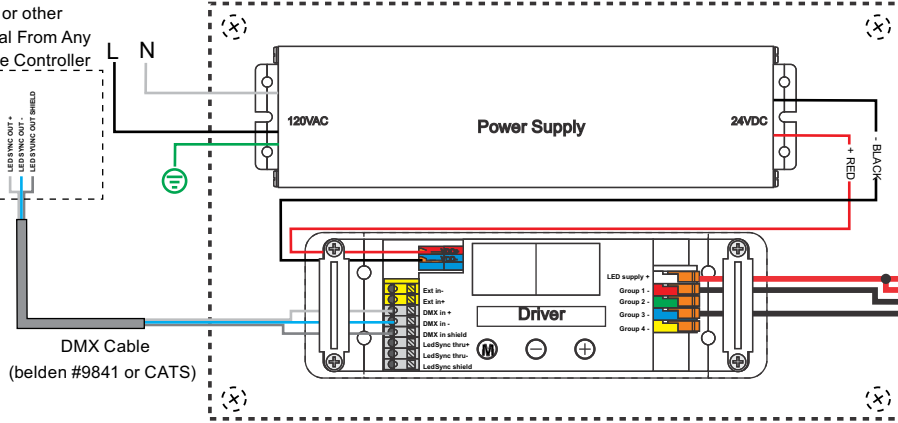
or other
al From Any
e Controller

LED SYNC OUT +
LED SYNC OUT -
LED SYNC OUT SHIELD

L N

120VAC
Power Supply
24VDC

- BLACK
+ RED

Ext in-
Ext in+
DMX in +
DMX in -
DMX in shield
LedSync thru+
LedSync thru-
LedSync shield

Driver

LED supply +
Group 1 -
Group 2 -
Group 3 -
Group 4 -

DMX Cable
(belden #9841 or CATS)